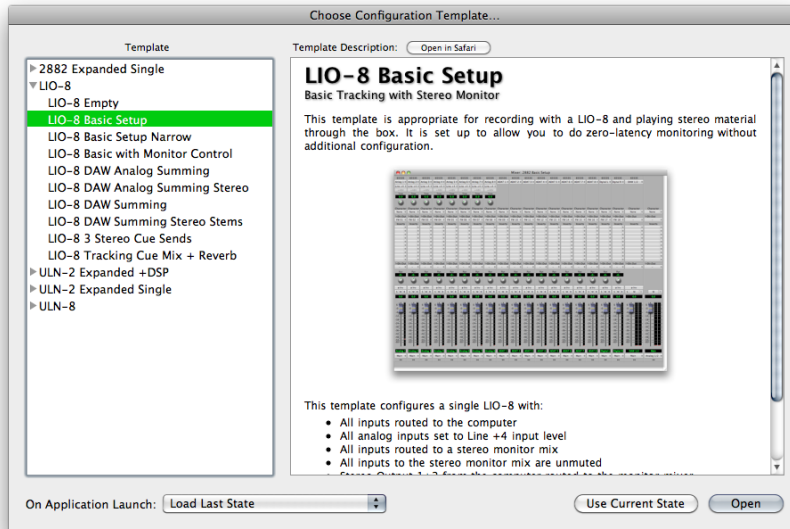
Choose Configuration Template...

Template

2882 Expanded Single
LIO-8
LIO-8 Empty
LIO-8 Basic Setup
LIO-8 Basic Setup Narrow
LIO-8 Basic with Monitor Control
LIO-8 DAW Analog Summing
LIO-8 DAW Analog Summing Stereo
LIO-8 DAW Summing
LIO-8 DAW Summing Stereo Stems
LIO-8 3 Stereo Cue Sends
LIO-8 Tracking Cue Mix + Reverb
ULN-2 Expanded +DSP
ULN-2 Expanded Single
ULN-8

Template Description: Open in Safari

LIO-8 Basic Setup
Basic Tracking with Stereo Monitor

This template is appropriate for recording with a LIO-8 and playing stereo material through the box. It is set up to allow you to do zero-latency monitoring without additional configuration.

This template configures a single LIO-8 with:
• All inputs routed to the computer
• All analog inputs set to Line +4 input level
• All inputs routed to a stereo monitor mix
• All inputs to the stereo monitor mix are unmuted
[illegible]

On Application Launch: Load Last State

Use Current State Open